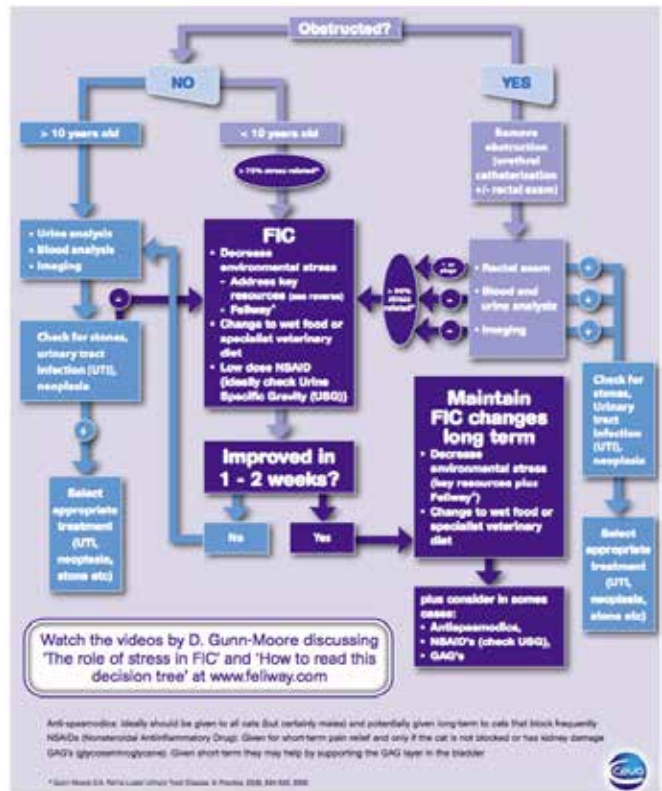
Obstructed?

NO

YES

> 10 years old

< 10 years old

> 70% stress related*

Remove obstruction (urethral catheterization +/- rectal exam)

• Urine analysis
• Blood analysis
• Imaging

FIC
• Decrease environmental stress
– Address key resources (see reverse)
– Feliway®
• Change to wet food or specialist veterinary diet
• Low dose NSAID (ideally check Urine Specific Gravity (USG))

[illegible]

> 50% stress related*

• Rectal exam
• Blood and urine analysis
• Imaging

-

-

-

+

+

+

Check for stones, urinary tract infection (UTI), neoplasia

+

Improved in 1 - 2 weeks?

Maintain FIC changes long term
• Decrease environmental stress (key resources plus Feliway®)
• Change to wet food or specialist veterinary diet

Check for stones, Urinary tract infection (UTI), neoplasia

Select appropriate treatment (UTI, neoplasia, stone etc)

No

Yes

plus consider in somes cases:
• Antispasmodics,
• NSAID's (check USG),
• GAG's

Select appropriate treatment (UTI, neoplasia, stone etc)

Watch the videos by D. Gunn-Moore discussing 'The role of stress in FIC' and 'How to read this decision tree' at www.feliway.com

Anti-spasmodics: Ideally should be given to all cats (but certainly males) and potentially given long-term to cats that block frequently
NSAIDs (Nonsteroidal Antiinflammatory Drug): Given for short-term pain relief and only if the cat is not blocked or has kidney damage
GAG's (glycosaminoglycans): Given short term they may help by supporting the GAG layer in the bladder

* Gunn-Moore D.A. Feline Lower Urinary Tract Disease. In Practice. 2008, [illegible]

Ceva